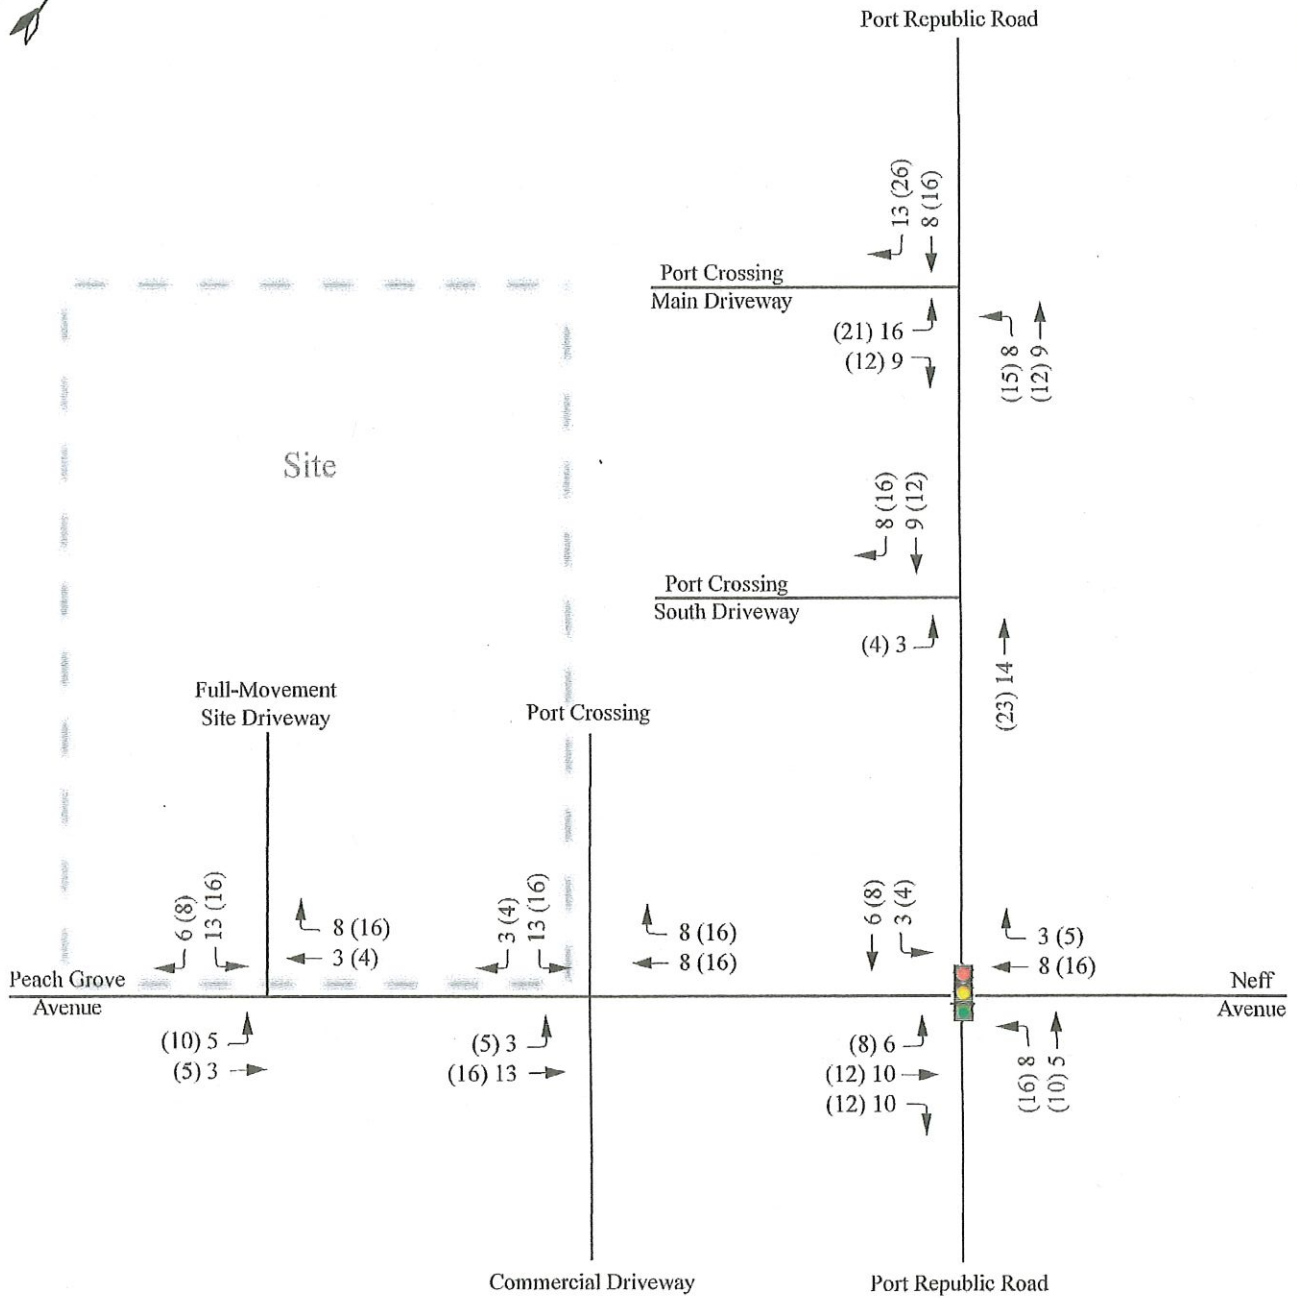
Port Republic Road

13 (26)
8 (16)

Port Crossing
Main Driveway

(21) 16
(12) 9

(15) 8
(12) 9

Site

8 (16)
9 (12)

Port Crossing
South Driveway

(4) 3

(23) 14

Full-Movement
Site Driveway

Port Crossing

6 (8)
13 (16)

8 (16)
3 (4)

3 (4)
13 (16)

8 (16)
8 (16)

6 (8)
3 (4)

3 (5)
8 (16)

Peach Grove
Avenue

Neff
Avenue

(10) 5
(5) 3

(5) 3
(16) 13

(8) 6
(12) 10
(12) 10

(16) 8
(10) 5

Commercial Driveway

Port Republic Road